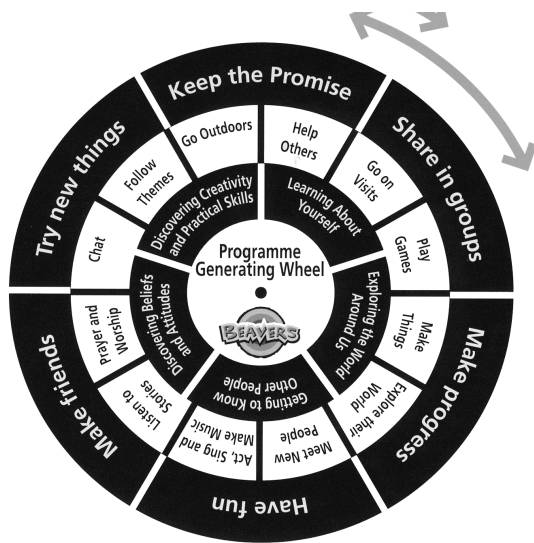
Keep the Promise

Share in groups

Make progress

Have fun

Make friends

Try new things

Go Outdoors

Help Others

Go on Visits

Play Games

Make Things

Explore their World

Meet New People

Act, Sing and Make Music

Listen to Stories

Prayer and Worship

Chat

Follow Themes

Discovering Creativity and Practical Skills

Learning About Yourself

Exploring the World Around Us

Getting to Know Other People

Discovering Beliefs and Attitudes

Programme Generating Wheel

BEAVERS